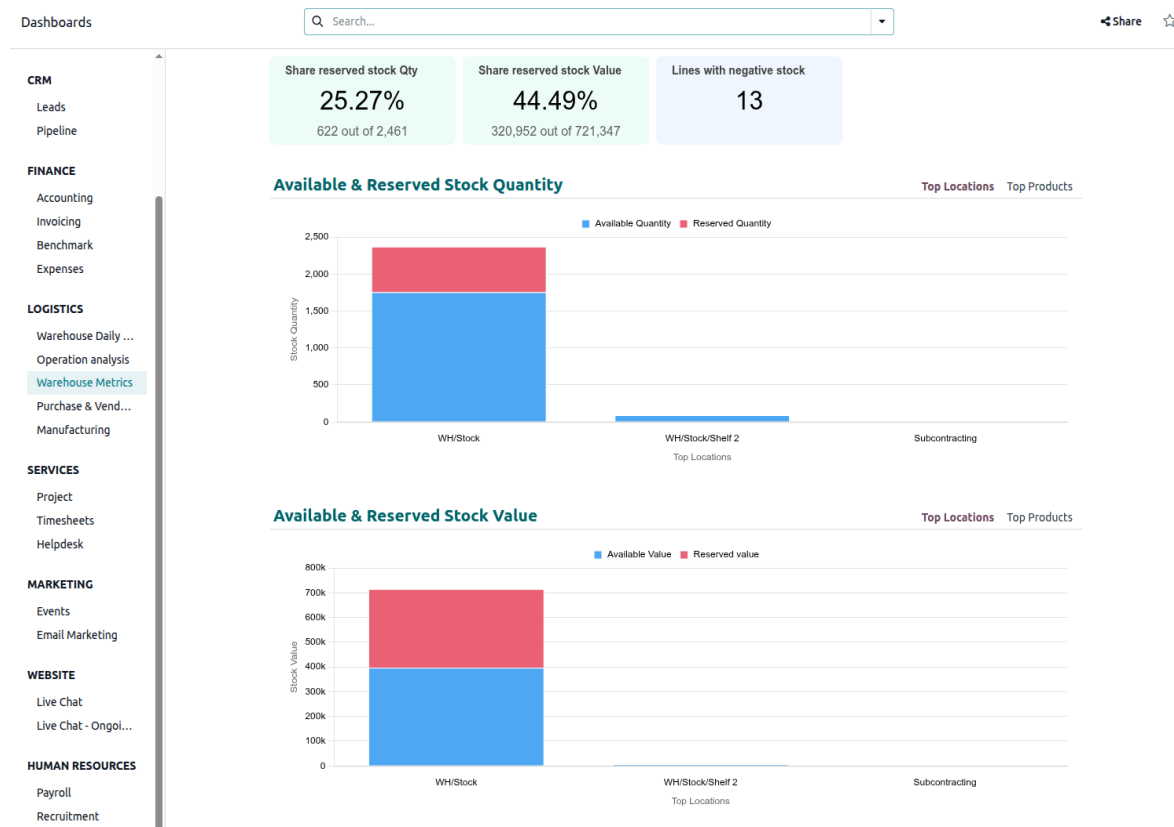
Dashboards

Search...

Share

CRM
Leads
Pipeline

FINANCE
Accounting
Invoicing
Benchmark
Expenses

LOGISTICS
Warehouse Daily ...
Operation analysis
Warehouse Metrics
Purchase & Vend...
Manufacturing

SERVICES
Project
Timesheets
Helpdesk

MARKETING
Events
Email Marketing

WEBSITE
Live Chat
Live Chat - Ongoi...

HUMAN RESOURCES
Payroll
Recruitment

Share reserved stock Qty
25.27%
622 out of 2,461

Share reserved stock Value
44.49%
320,952 out of 721,347

Lines with negative stock
13

Available & Reserved Stock Quantity
Top Locations Top Products

Available Quantity Reserved Quantity

Stock Quantity
2,500
2,000
1,500
1,000
500
0

WH/Stock WH/Stock/Shelf 2 Subcontracting
Top Locations

Available & Reserved Stock Value
Top Locations Top Products

Available Value Reserved value

Stock Value
800k
700k
600k
500k
400k
300k
200k
100k
0

WH/Stock WH/Stock/Shelf 2 Subcontracting
Top Locations